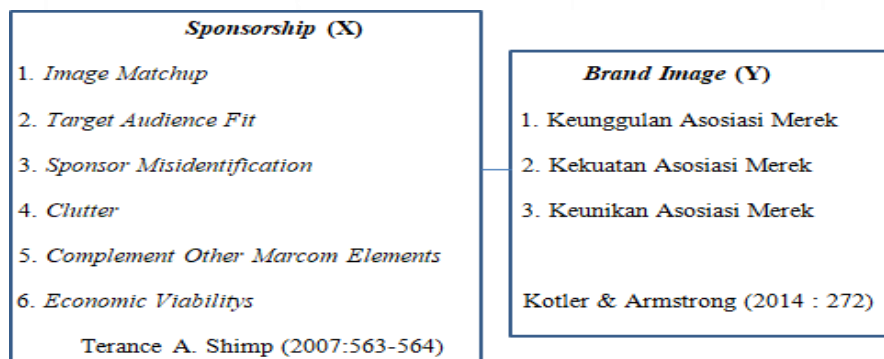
Sponsorship (X)

1. Image Matchup

2. Target Audience Fit

3. Sponsor Misidentification

4. Clutter

5. Complement Other Marcom Elements

6. Economic Viabilitys

Terance A. Shimp (2007:563-564)

Brand Image (Y)

1. Keunggulan Asosiasi Merek

2. Kekuatan Asosiasi Merek

3. Keunikan Asosiasi Merek

Kotler & Armstrong (2014 : 272)